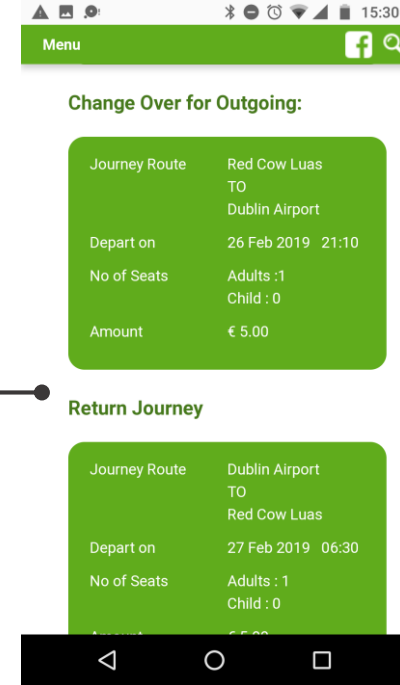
15:30

Menu

Change Over for Outgoing:

| | |
|---|---|
| Journey Route | Red Cow Luas TO Dublin Airport |
| Depart on | 26 Feb 2019 21:10 |
| No of Seats | Adults :1 Child : 0 |
| Amount | € 5.00 |

Return Journey

| | |
|---|---|
| Journey Route | Dublin Airport TO Red Cow Luas |
| Depart on | 27 Feb 2019 06:30 |
| No of Seats | Adults : 1 Child : 0 |
| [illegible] | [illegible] |